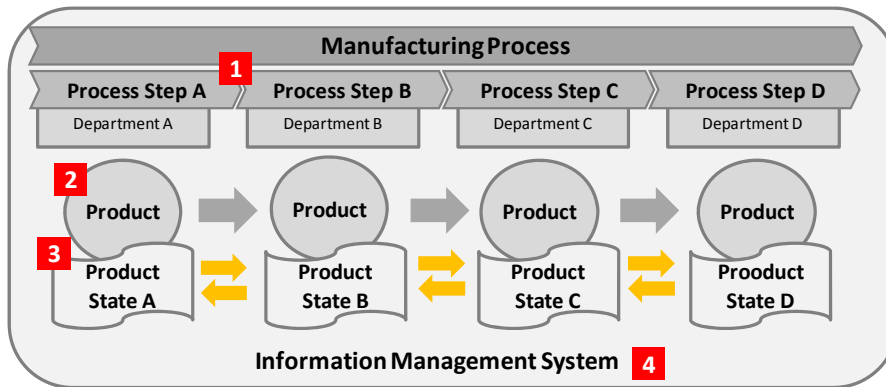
Manufacturing Process

Process Step A
1
Process Step B
Process Step C
Process Step D

Department A
Department B
Department C
Department D

2
Product
Product
Product
Product

3
Product State A
Product State B
Product State C
Prooduct State D

Information Management System
4